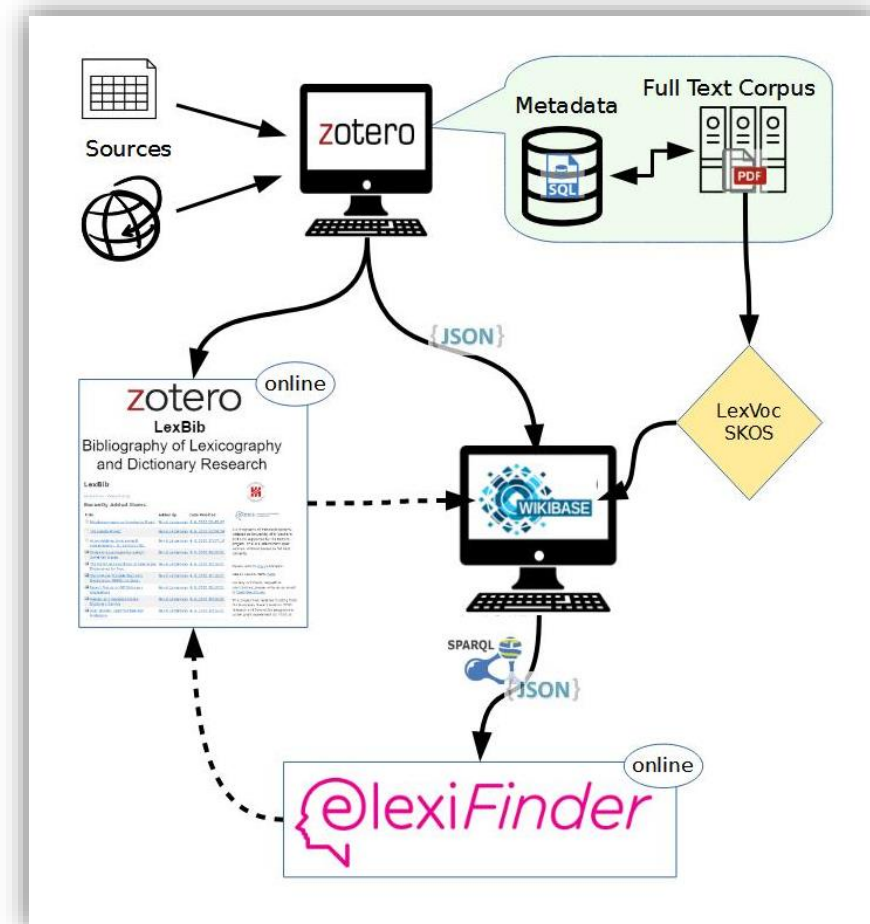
Sources

zotero

Metadata

SQL

Full Text Corpus

PDF

{JSON}

online

zotero

LexBib

Bibliography of Lexicography and Dictionary Research

LexBib

Recently Added Items

LexVoc SKOS

WIKIBASE

SPARQL

{JSON}

online

elexiFinder